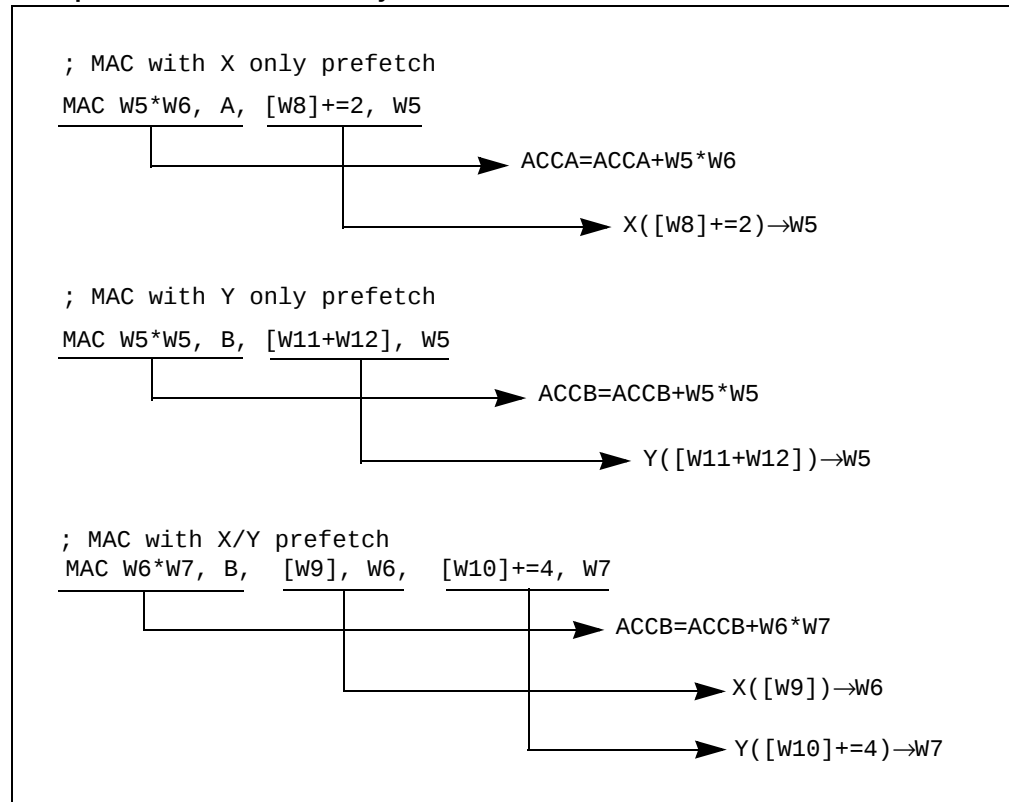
; MAC with X only prefetch
MAC W5*W6, A, [W8]+=2, W5

ACCA=ACCA+W5*W6

X([W8]+=2)→W5

; MAC with Y only prefetch
MAC W5*W5, B, [W11+W12], W5

ACCB=ACCB+W5*W5

Y([W11+W12])→W5

; MAC with X/Y prefetch
MAC W6*W7, B, [W9], W6, [W10]+=4, W7

ACCB=ACCB+W6*W7

X([W9])→W6

Y([W10]+=4)→W7